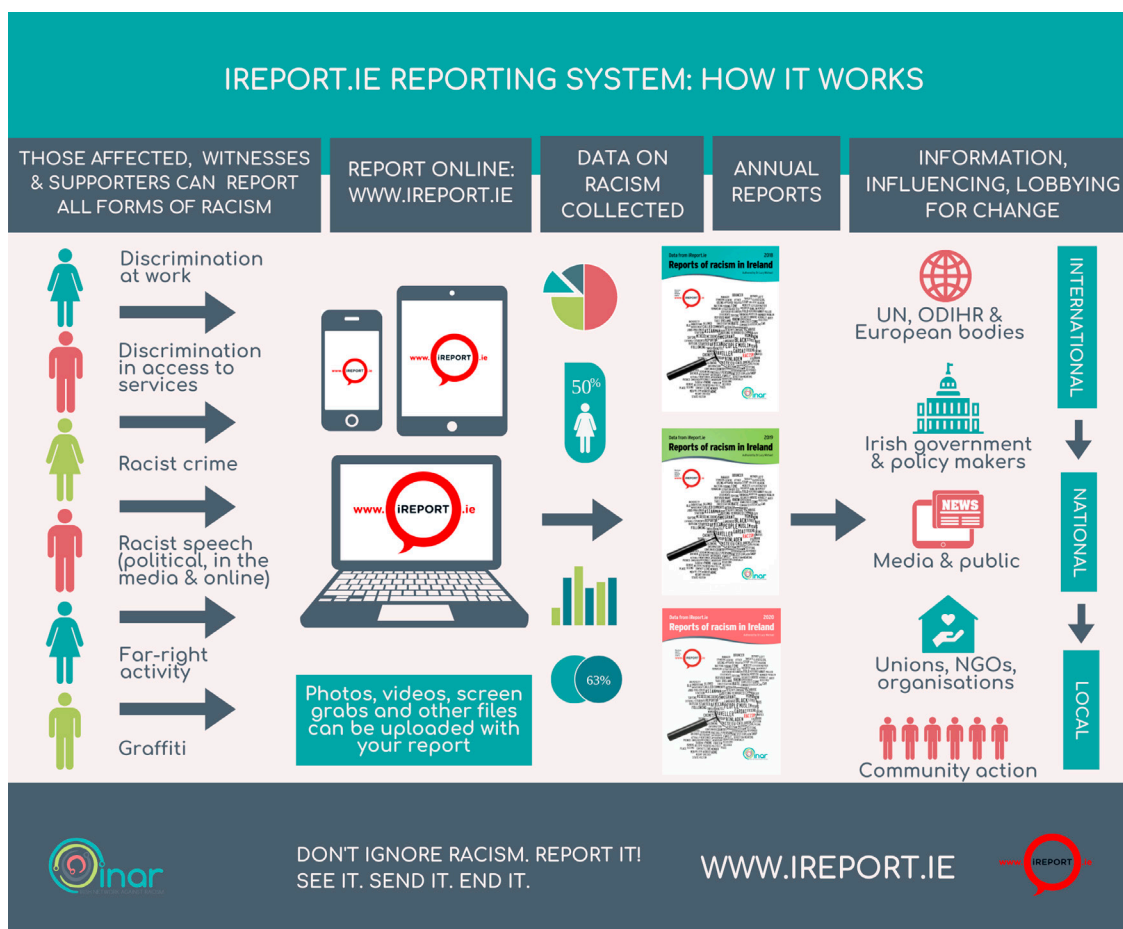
IREPORT.IE REPORTING SYSTEM: HOW IT WORKS

THOSE AFFECTED, WITNESSES & SUPPORTERS CAN REPORT ALL FORMS OF RACISM

REPORT ONLINE: WWW.IREPORT.IE

DATA ON RACISM COLLECTED

ANNUAL REPORTS

INFORMATION, INFLUENCING, LOBBYING FOR CHANGE

Discrimination at work

Discrimination in access to services

Racist crime

Racist speech (political, in the media & online)

Far-right activity

Graffiti

www.iREPORT.ie

www.iREPORT.ie

www.iREPORT.ie

Photos, videos, screen grabs and other files can be uploaded with your report

50%

63%

Data from iReport.ie 2018
Reports of racism in Ireland

inar

Data from iReport.ie 2019
Reports of racism in Ireland

inar

Data from iReport.ie 2020
Reports of racism in Ireland

inar

UN, ODIHR & European bodies

Irish government & policy makers

NEWS

Media & public

Unions, NGOs, organisations

Community action

INTERNATIONAL

NATIONAL

LOCAL

inar

DON'T IGNORE RACISM. REPORT IT!
SEE IT. SEND IT. END IT.

WWW.IREPORT.IE

www.iREPORT.ie